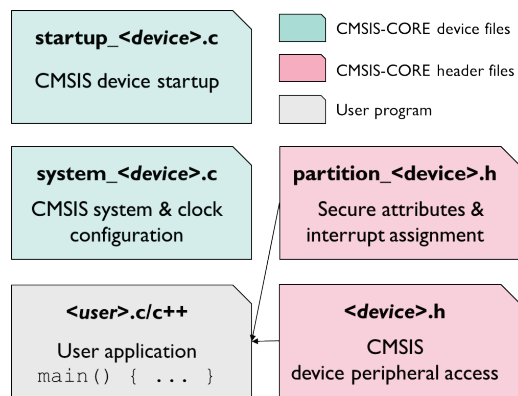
startup_<device>.c

CMSIS device startup

CMSIS-CORE device files

CMSIS-CORE header files

User program

system_<device>.c

CMSIS system & clock configuration

partition_<device>.h

Secure attributes & interrupt assignment

<user>.c/c++

User application

main() { ... }

<device>.h

CMSIS device peripheral access